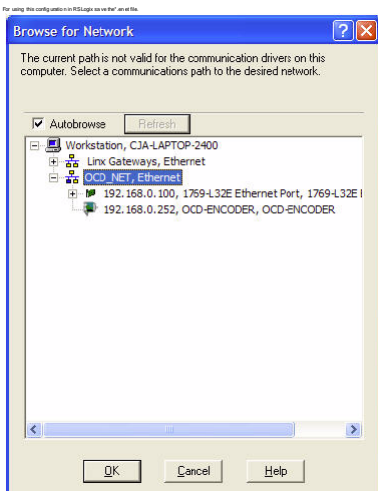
For using this configuration in RSLogix save the* .art file.

Browse for Network

The current path is not valid for the communication drivers on this computer. Select a communications path to the desired network.

Autobrowse

Refresh

Workstation, CJA-LAPTOP-2400

Linx Gateways, Ethernet

OCD_NET, Ethernet

192.168.0.100, 1769-L32E Ethernet Port, 1769-L32E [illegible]

192.168.0.252, OCD-ENCODER, OCD-ENCODER

OK

Cancel

Help